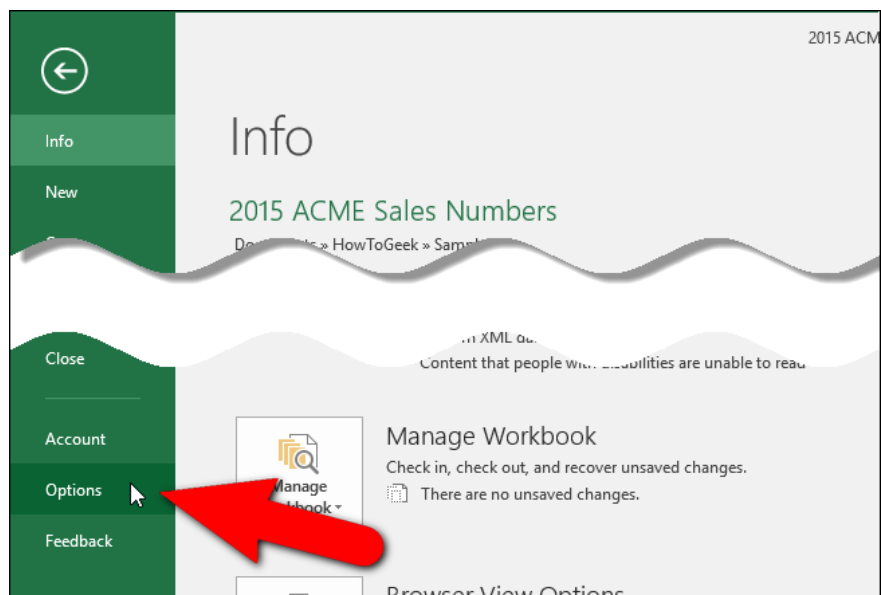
2015 ACM

Info

New

Close

Account

Options

Feedback

Info

2015 ACME Sales Numbers

Do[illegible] » HowToGeek » Samp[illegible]

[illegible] XML da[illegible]

Content that people with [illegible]bilities are unable to read

Manage Workbook

Check in, check out, and recover unsaved changes.

There are no unsaved changes.

Manage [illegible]kbook

Browser View Options